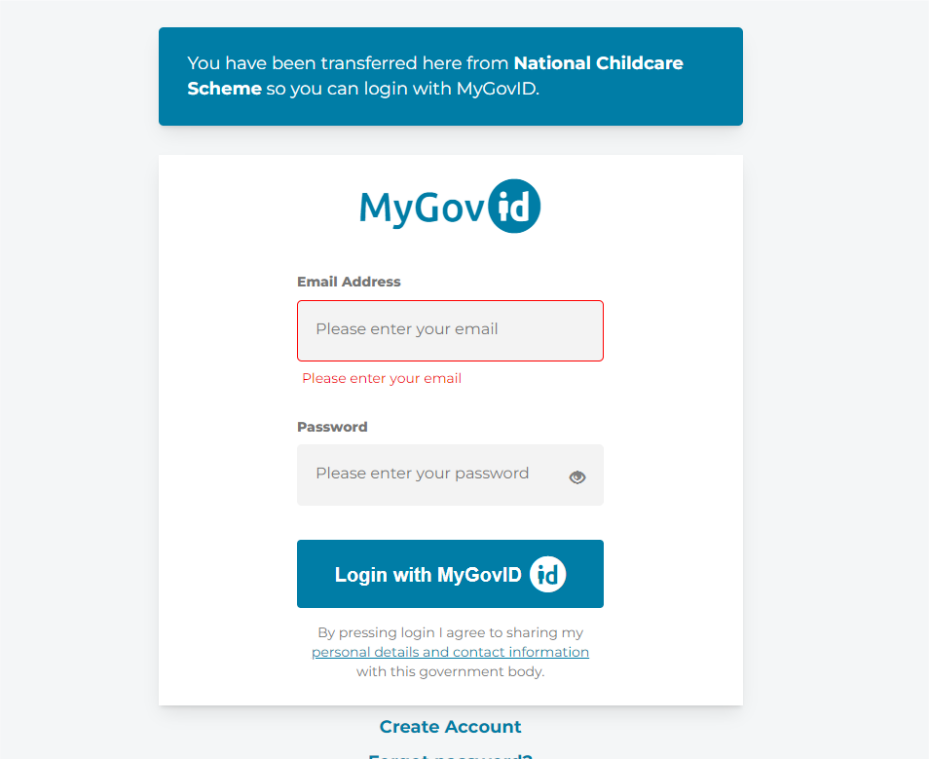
You have been transferred here from **National Childcare Scheme** so you can login with MyGovID.

MyGov id

Email Address

Please enter your email

Please enter your email

Password

Please enter your password

Login with MyGovID id

By pressing login I agree to sharing my personal details and contact information with this government body.

Create Account

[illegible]